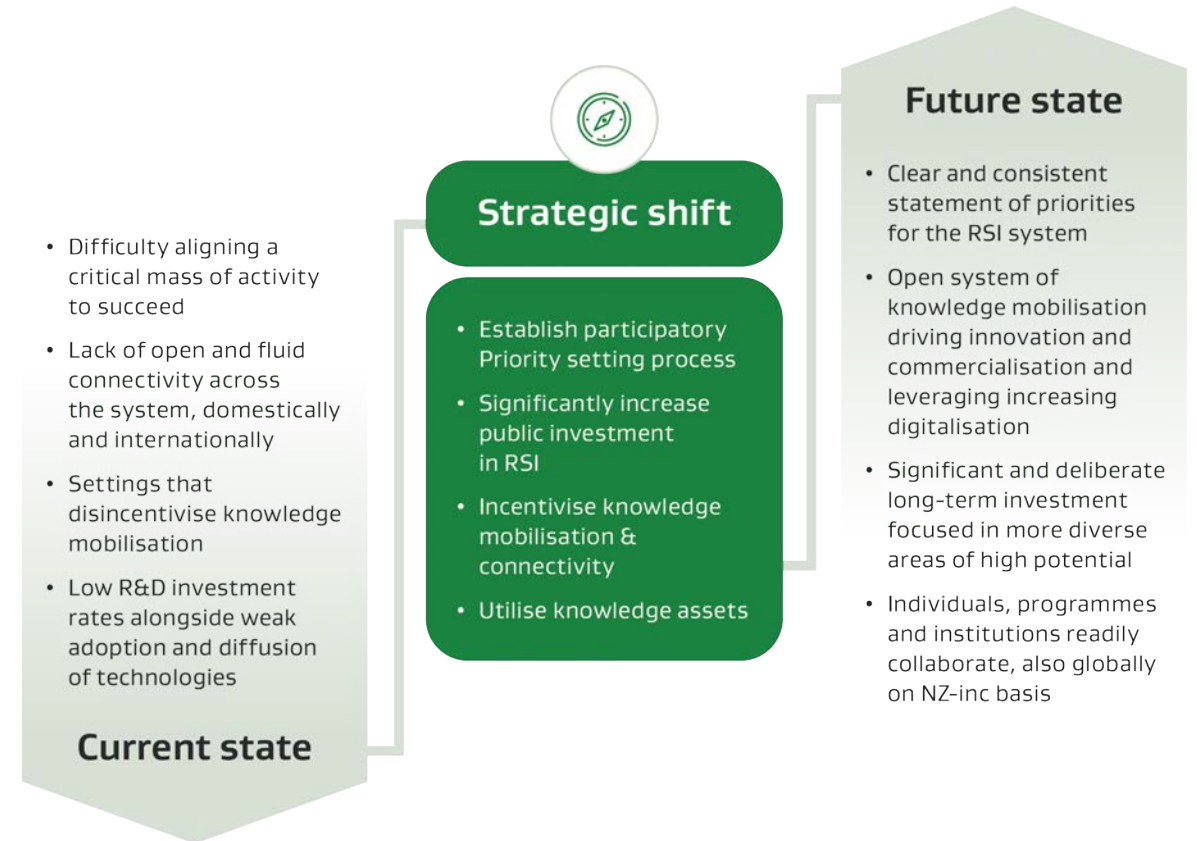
- Difficulty aligning a critical mass of activity to succeed
- Lack of open and fluid connectivity across the system, domestically and internationally
- Settings that disincentivise knowledge mobilisation
- Low R&D investment rates alongside weak adoption and diffusion of technologies

Current state

Strategic shift

- Establish participatory Priority setting process
- Significantly increase public investment in RSI
- Incentivise knowledge mobilisation & connectivity
- Utilise knowledge assets

Future state

- Clear and consistent statement of priorities for the RSI system
- Open system of knowledge mobilisation driving innovation and commercialisation and leveraging increasing digitalisation
- Significant and deliberate long-term investment focused in more diverse areas of high potential
- Individuals, programmes and institutions readily collaborate, also globally on NZ-inc basis